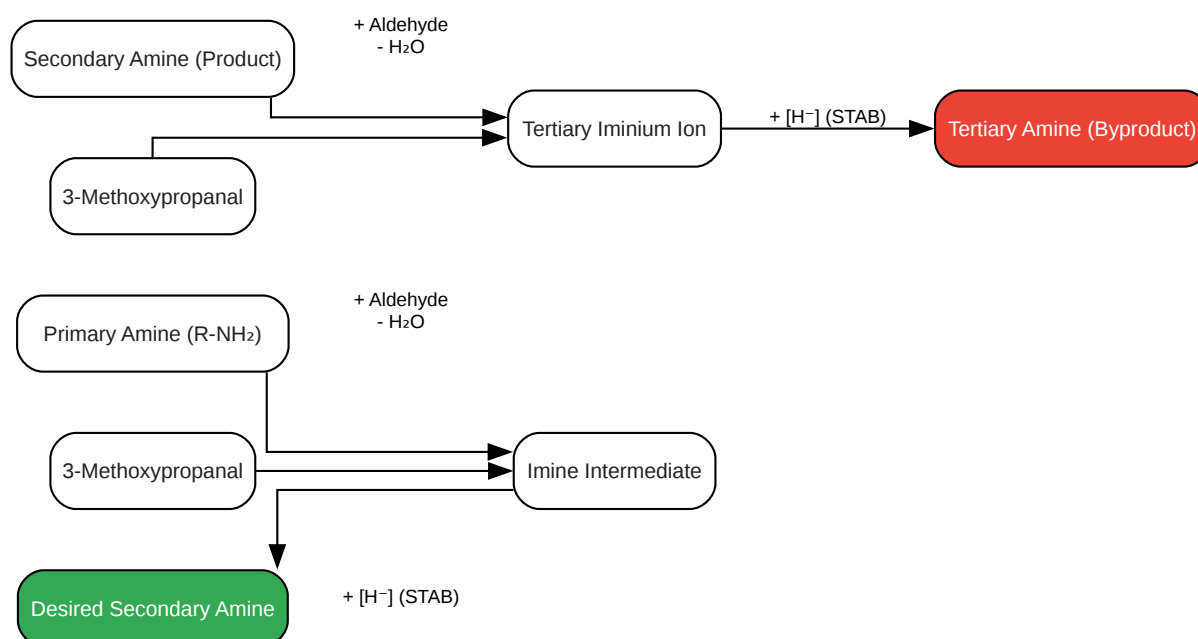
Secondary Amine (Product)

+ Aldehyde
- $H_2O$

Tertiary Iminium Ion

+ [H⁻] (STAB)

Tertiary Amine (Byproduct)

3-Methoxypropanal

Primary Amine (R-$NH_2$)

+ Aldehyde
- $H_2O$

3-Methoxypropanal

Imine Intermediate

Desired Secondary Amine

+ [H⁻] (STAB)